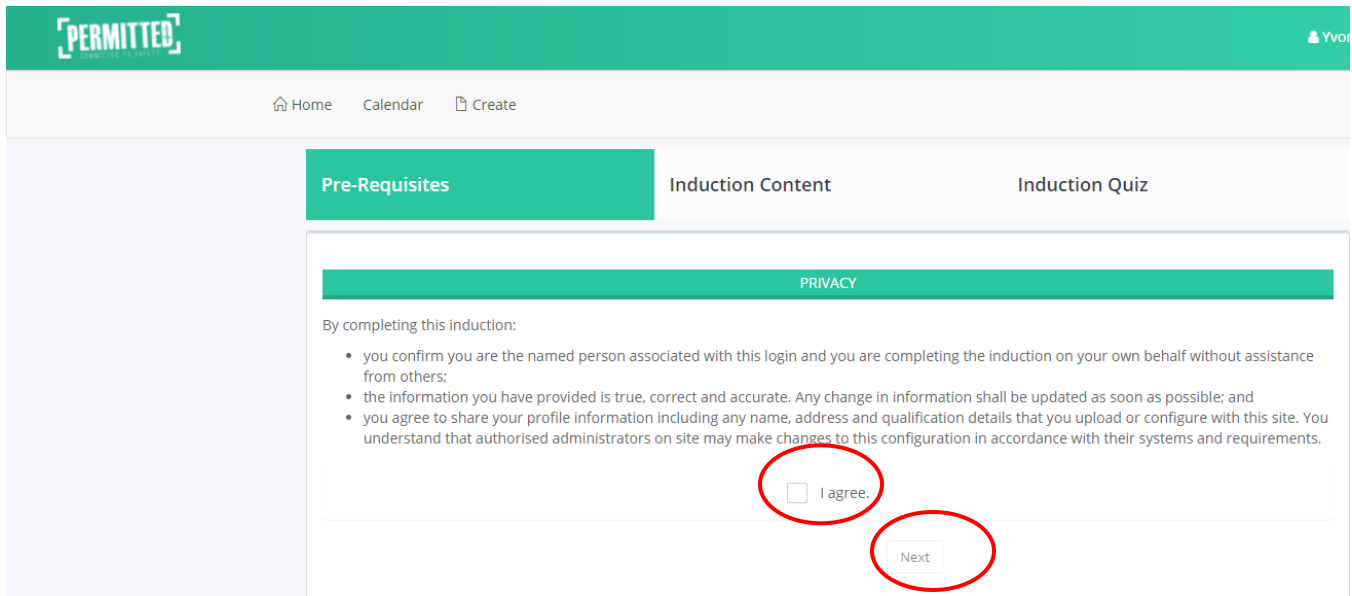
PERMITTED
COMMITTED TO SAFETY

Yvor

Home Calendar Create

Pre-Requisites
Induction Content
Induction Quiz

PRIVACY

By completing this induction:

- you confirm you are the named person associated with this login and you are completing the induction on your own behalf without assistance from others;
- the information you have provided is true, correct and accurate. Any change in information shall be updated as soon as possible; and
- you agree to share your profile information including any name, address and qualification details that you upload or configure with this site. You understand that authorised administrators on site may make changes to this configuration in accordance with their systems and requirements.

I agree.

Next